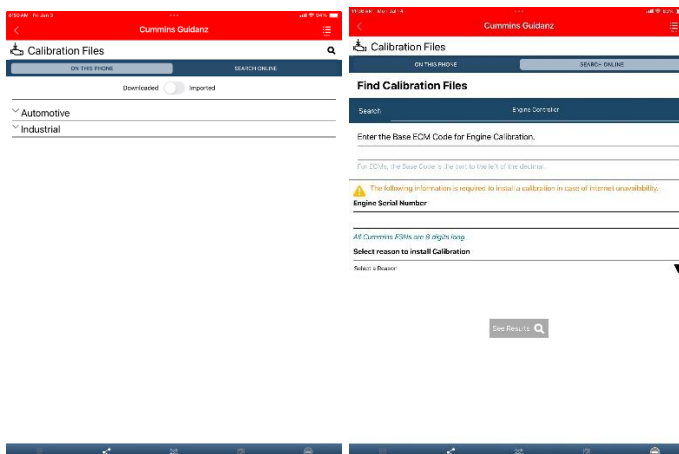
Cummins Guidanz

Calibration Files

ON THIS PHONE

SEARCH ONLINE

Downloaded Imported

Automotive

Industrial

Cummins Guidanz

Calibration Files

ON THIS PHONE

SEARCH ONLINE

Find Calibration Files

Search

Engine Controller

Enter the Base ECM Code for Engine Calibration.

For ECMs, the Base Code is the part to the left of the decimal.

The following information is required to install a calibration in case of internet unavailability.

Engine Serial Number

All Cummins ESNs are 8 digits long.

Select reason to install Calibration

Select a Reason

See Results